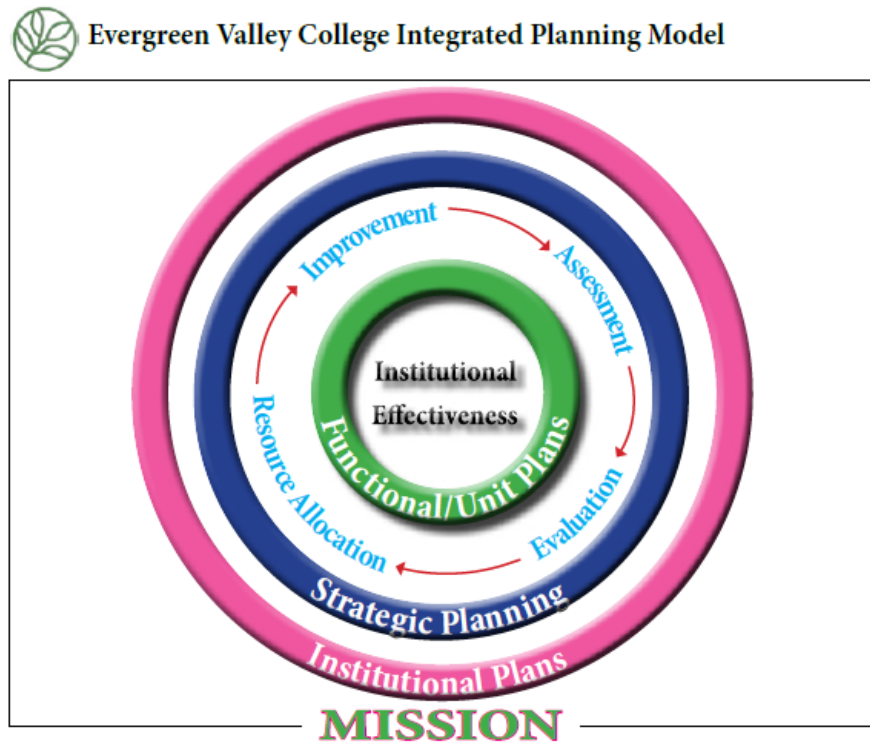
Evergreen Valley College Integrated Planning Model

Improvement

Assessment

Evaluation

Resource Allocation

Institutional Effectiveness

Functional/Unit Plans

Strategic Planning

Institutional Plans

MISSION